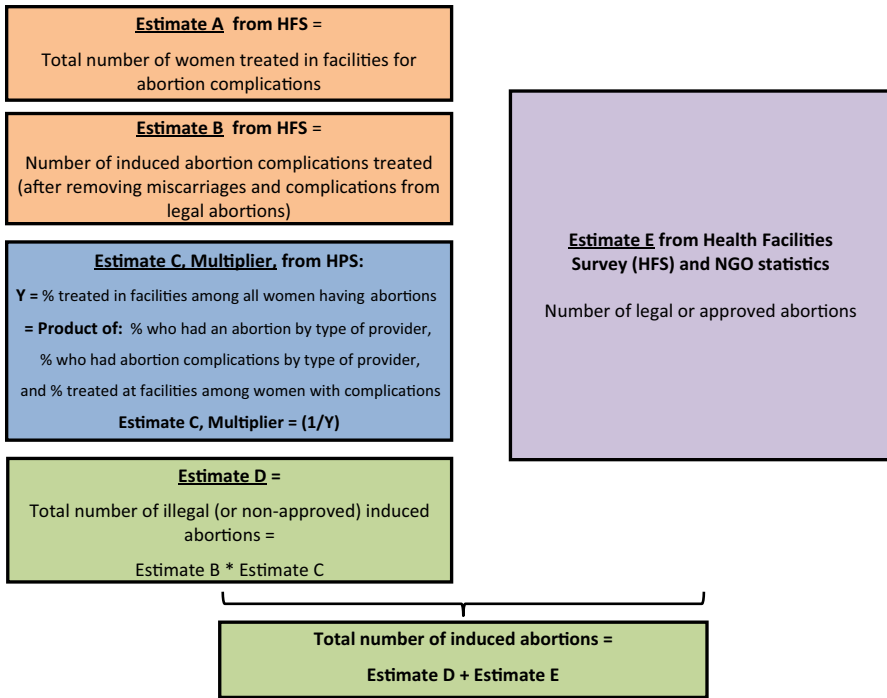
Estimate A from HFS =

Total number of women treated in facilities for abortion complications

Estimate B from HFS =

Number of induced abortion complications treated (after removing miscarriages and complications from legal abortions)

Estimate C, Multiplier, from HPS:

Y = % treated in facilities among all women having abortions

= Product of: % who had an abortion by type of provider,

% who had abortion complications by type of provider,

and % treated at facilities among women with complications

Estimate C, Multiplier = (1/Y)

Estimate D =

Total number of illegal (or non-approved) induced abortions =

Estimate B * Estimate C

Estimate E from Health Facilities Survey (HFS) and NGO statistics

Number of legal or approved abortions

Total number of induced abortions =

Estimate D + Estimate E